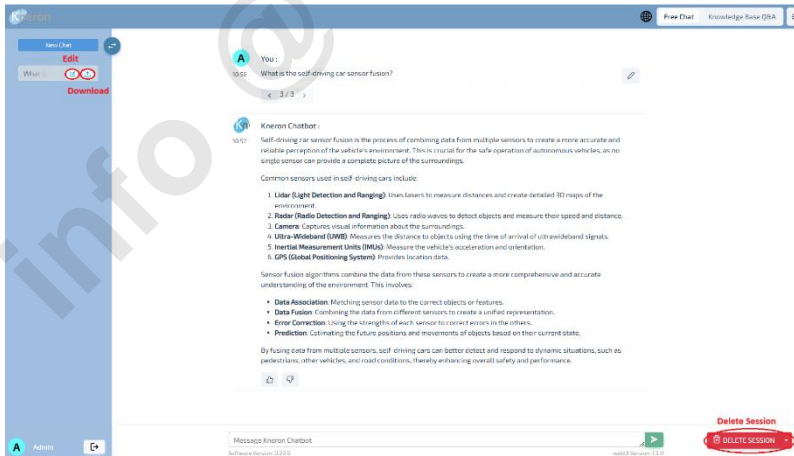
Kneron

Free Chat | Knowledge Base Q&A

New Chat

Edit

What i

Download

A You :

10:56 What is the self-driving car sensor fusion?

< 3 / 3 >

Kneron Chatbot :

10:57 Self-driving car sensor fusion is the process of combining data from multiple sensors to create a more accurate and reliable perception of the vehicle's environment. This is crucial for the safe operation of autonomous vehicles, as no single sensor can provide a complete picture of the surroundings.

Common sensors used in self-driving cars include:

1. Lidar (Light Detection and Ranging): Uses lasers to measure distances and create detailed 3D maps of the environment.
2. Radar (Radio Detection and Ranging): Uses radio waves to detect objects and measure their speed and distance.
3. Camera: Captures visual information about the surroundings.
4. Ultra-Wideband (UWB): Measures the distance to objects using the time of arrival of ultrawideband signals.
5. Inertial Measurement Units (IMUs): Measure the vehicle's acceleration and orientation.
6. GPS (Global Positioning System): Provides location data.

Sensor fusion algorithms combine the data from these sensors to create a more comprehensive and accurate understanding of the environment. This involves:

- Data Association: Matching sensor data to the correct objects or features.
- Data Fusion: Combining the data from different sensors to create a unified representation.
- Error Correction: Using the strengths of each sensor to correct errors in the others.
- Prediction: Estimating the future positions and movements of objects based on their current state.

By fusing data from multiple sensors, self-driving cars can better detect and respond to dynamic situations, such as pedestrians, other vehicles, and road conditions, thereby enhancing overall safety and performance.

A Admin

Message Kneron Chatbot

Software Version: 0.20.0

webUI Version: 1.3.0

Delete Session

DELETE SESSION

info@